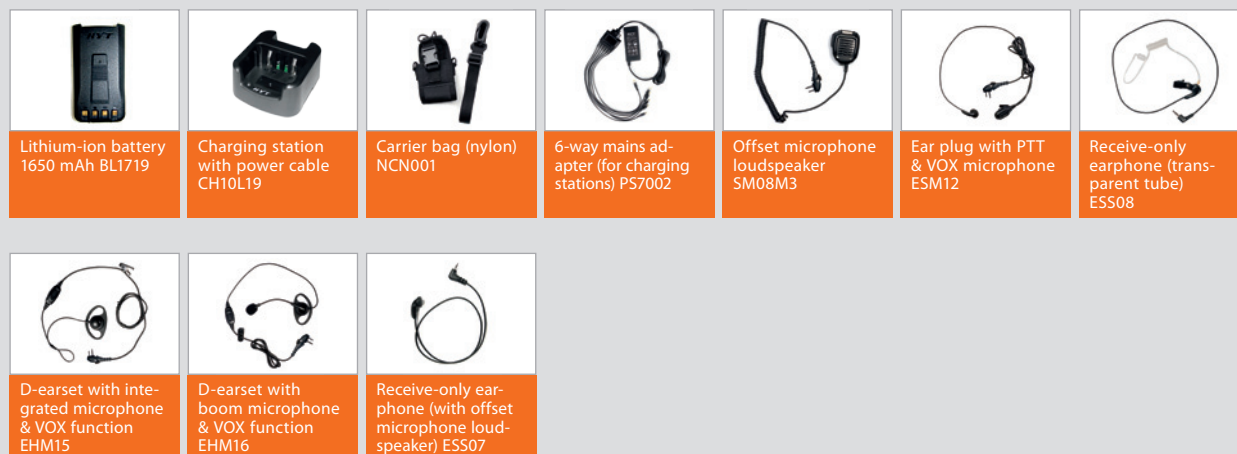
HYT

Lithium-ion battery 1650 mAh BL1719

Charging station with power cable CH10L19

Carrier bag (nylon) NCN001

6-way mains adapter (for charging stations) PS7002

Offset microphone loudspeaker SM08M3

Ear plug with PTT & VOX microphone ESM12

Receive-only earphone (transparent tube) ESS08

D-earset with integrated microphone & VOX function EHM15

D-earset with boom microphone & VOX function EHM16

Receive-only earphone (with offset microphone loudspeaker) ESS07